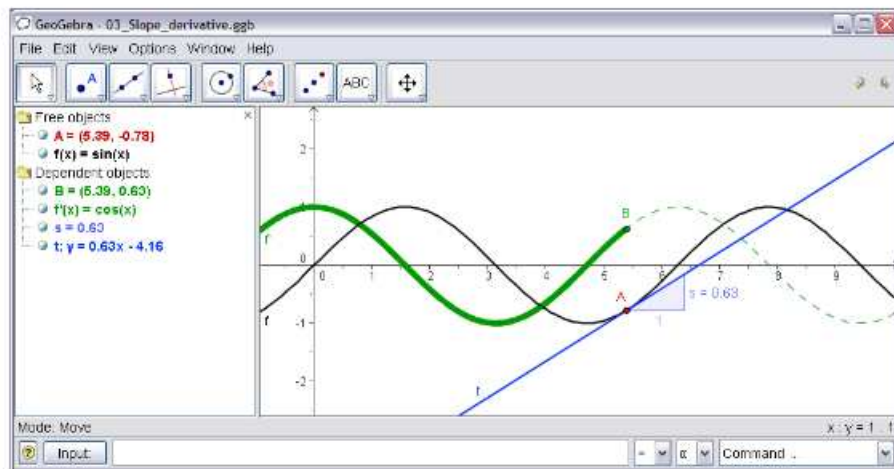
GeoGebra - 03_Slope_derivative.ggb

File Edit View Options Window Help

ABC

Free objects
A = (5.39, -0.78)
f(x) = sin(x)
Dependent objects
B = (5.39, 0.63)
f'(x) = cos(x)
s = 0.63
t: y = 0.63x - 4.16

2
1
0
-1
-2
0 1 2 3 4 5 6 7 8 9
f'
f
B
A
s = 0.63
1
t

Mode: Move
x : y = 1 : 1

Input:
α
Command ..